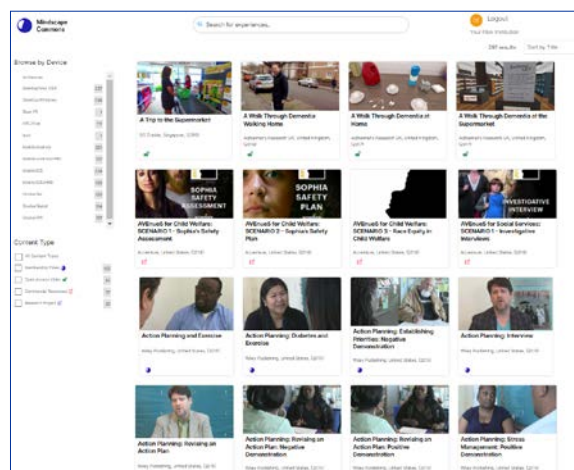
Mindscape Commons

Search for experiences...

Logout

Your Host Institution

Sort by Title

Browse by Device

Content Type

A Trip to the Supermarket

A Walk Through Dementia Walking Home

Alzheimer's Research UK, United Kingdom, 2016

A Walk Through Dementia at Home

Alzheimer's Research UK, United Kingdom, 2016

A Walk Through Dementia at the Supermarket

Alzheimer's Research UK, United Kingdom, 2016

SOPHIA SAFETY ASSESSMENT

SOPHIA SAFETY PLAN

INVESTIGATIVE INTERVIEW

AVEnueS for Child Welfare: SCENARIO 1 - Sophia's Safety Assessment

Accenture, United States, 2018

AVEnueS for Child Welfare: SCENARIO 2 - Sophia's Safety Plan

Accenture, United States, 2018

AVEnueS for Child Welfare: SCENARIO 3 - Race Equity in Child Welfare

Accenture, United States, 2018

AVEnueS for Social Services: SCENARIO 1 - Investigative Interviews

Accenture, United States, 2018

Action Planning and Exercise

Wiley Publishing, United States, 2018

Action Planning: Diabetes and Exercise

Wiley Publishing, United States, 2018

Action Planning: Establishing Priorities: Negative Demonstration

Wiley Publishing, United States, 2018

Action Planning: Interview

Wiley Publishing, United States, 2018

Action Planning: Revising an Action Plan

Wiley Publishing, United States, 2018

Action Planning: Revising an Action Plan: Negative Demonstration

Wiley Publishing, United States, 2018

Action Planning: Revising an Action Plan: Positive Demonstration

Wiley Publishing, United States, 2018

Action Planning: Stress Management: Positive Demonstration

Wiley Publishing, United States, 2018